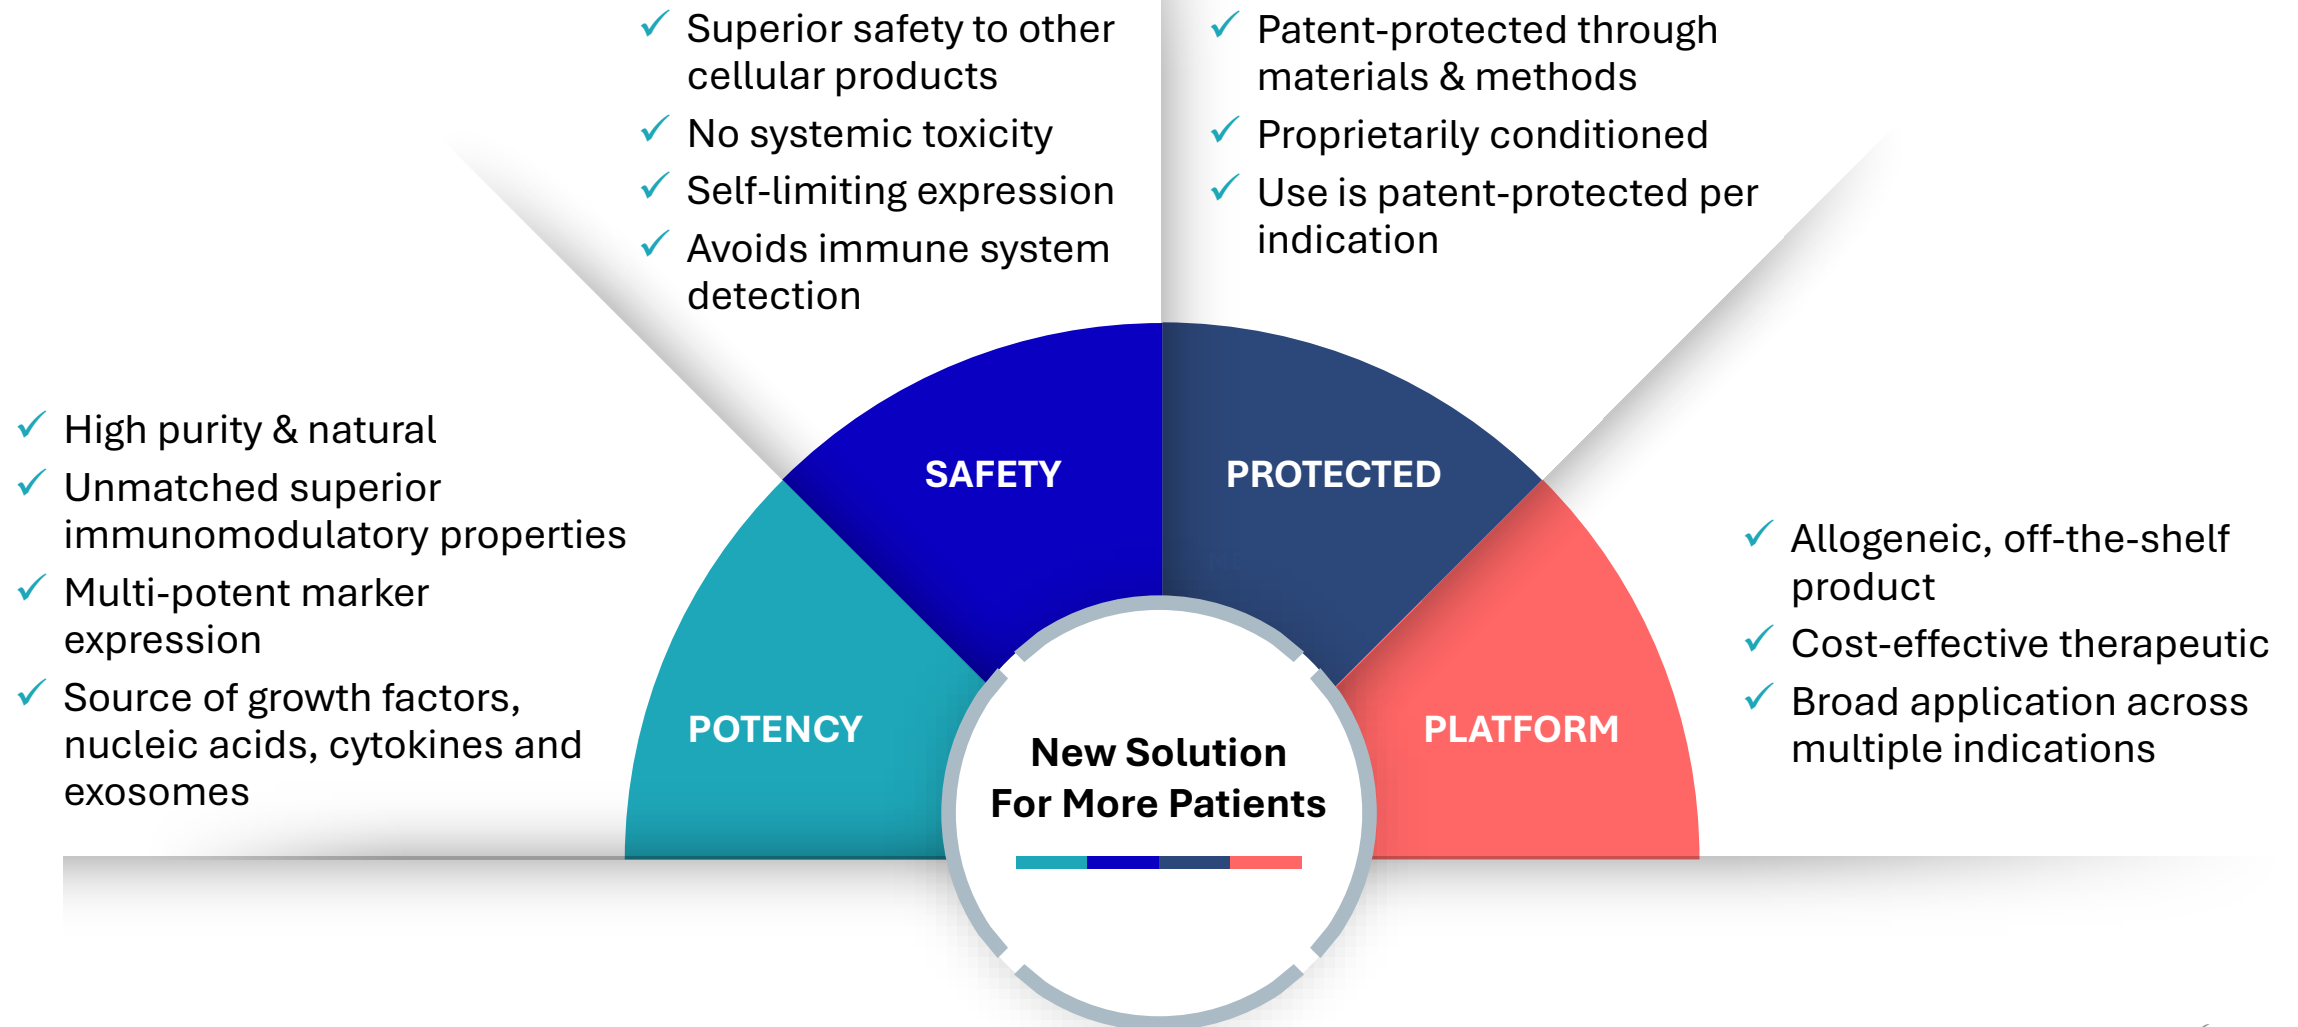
✓ Superior safety to other cellular products
✓ No systemic toxicity
✓ Self-limiting expression
✓ Avoids immune system detection

✓ Patent-protected through materials & methods
✓ Proprietarily conditioned
✓ Use is patent-protected per indication

✓ High purity & natural
✓ Unmatched superior immunomodulatory properties
✓ Multi-potent marker expression
✓ Source of growth factors, nucleic acids, cytokines and exosomes

SAFETY

PROTECTED

POTENCY

PLATFORM

✓ Allogeneic, off-the-shelf product
✓ Cost-effective therapeutic
✓ Broad application across multiple indications

New Solution For More Patients